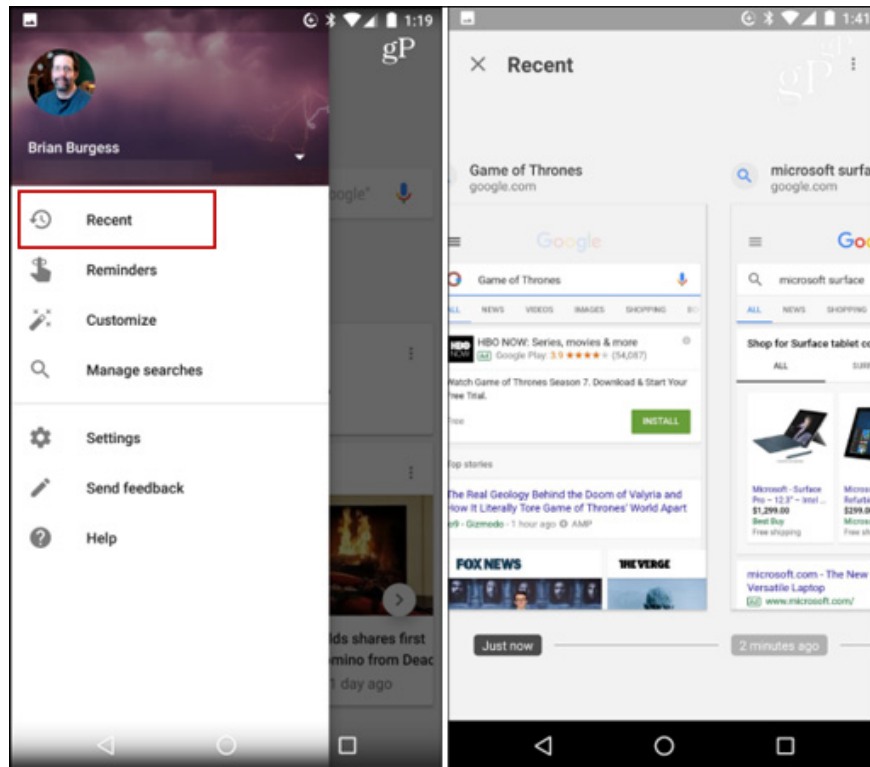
1:19

gP

Brian Burgess

Recent

Reminders

Customize

Manage searches

Settings

Send feedback

Help

ogle"

lds shares first
mino from Deac
1 day ago

1:41

Recent

gP

Game of Thrones
google.com

microsoft surfa
google.com

Google

Game of Thrones

ALL NEWS VIDEOS IMAGES SHOPPING

HBO NOW: Series, movies & more
Ad Google Play: 3.9 ★★★★ (54,087)

Watch Game of Thrones Season 7. Download & Start Your Free Trial.

Free

INSTALL

Top stories

The Real Geology Behind the Doom of Valyria and How It Literally Tore Game of Thrones' World Apart
io9 · Gizmodo · 1 hour ago · AMP

FOX NEWS

THE VERGE

Goo

microsoft surface

ALL NEWS SHOPPING

Shop for Surface tablet c

ALL

Microsoft - Surface Pro – 12.3" – Intel ...
$1,299.00
Best Buy
Free shipping

Microsoft
Refurb
$299.0
Micros
Free sh

microsoft.com - The New Versatile Laptop
Ad www.microsoft.com/

Just now

2 minutes ago